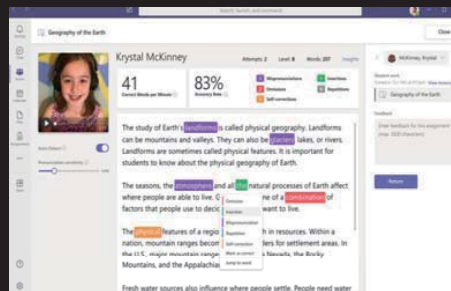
Search, launch and command

Geography of the Earth

Close

Krystal McKinney

Attempts 2

Level 8

Words 207

Insights

41
Correct Words per Minute

83%
Accuracy Rate

Mispronunciations

Omissions

Self-corrections

Insertions

Repetitions

Auto Detect

Pronunciation sensitivity

The study of Earth's landforms is called physical geography. Landforms can be mountains and valleys. They can also be glaciers, lakes, or rivers. Landforms are sometimes called physical features. It is important for students to know about the physical geography of Earth.

The seasons, the atmosphere and all the natural processes of Earth affect where people are able to live. G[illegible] one of a combination of factors that people use to deci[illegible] want to live.

Omission
Insertion
Mispronunciation
Repetition
Self-correction
Mark as correct
Jump to word

The physical features of a regio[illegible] in resources. Within a nation, mountain ranges becom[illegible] ders for settlement areas. In the U.S., major mountain range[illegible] Nevada, the Rocky Mountains, and the Appalachia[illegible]

Fresh water sources also influence where people settle. People need water

McKinney, Krystal

Student work

Geography of the Earth

Feedback

Return